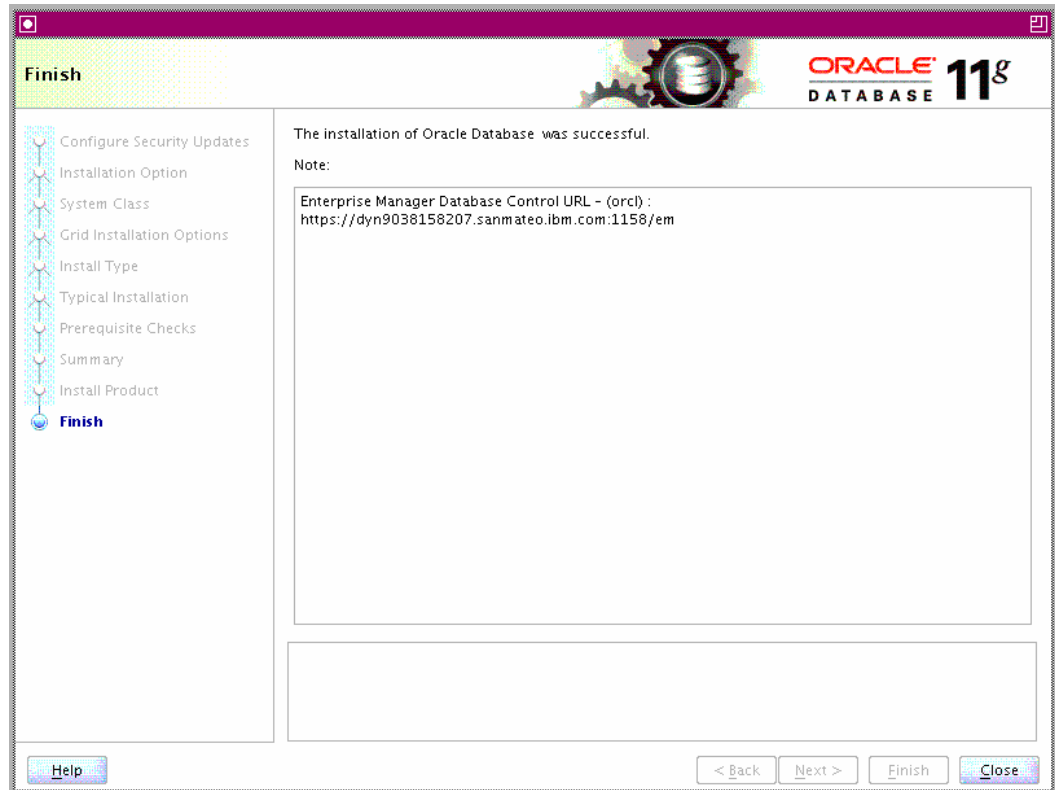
Finish

ORACLE DATABASE $11^g$

Configure Security Updates
Installation Option
System Class
Grid Installation Options
Install Type
Typical Installation
Prerequisite Checks
Summary
Install Product
Finish

The installation of Oracle Database was successful.

Note:

Enterprise Manager Database Control URL - (orcl) :
https://dyn9038158207.sanmateo.ibm.com:1158/em

Help

< Back

Next >

Finish

Close